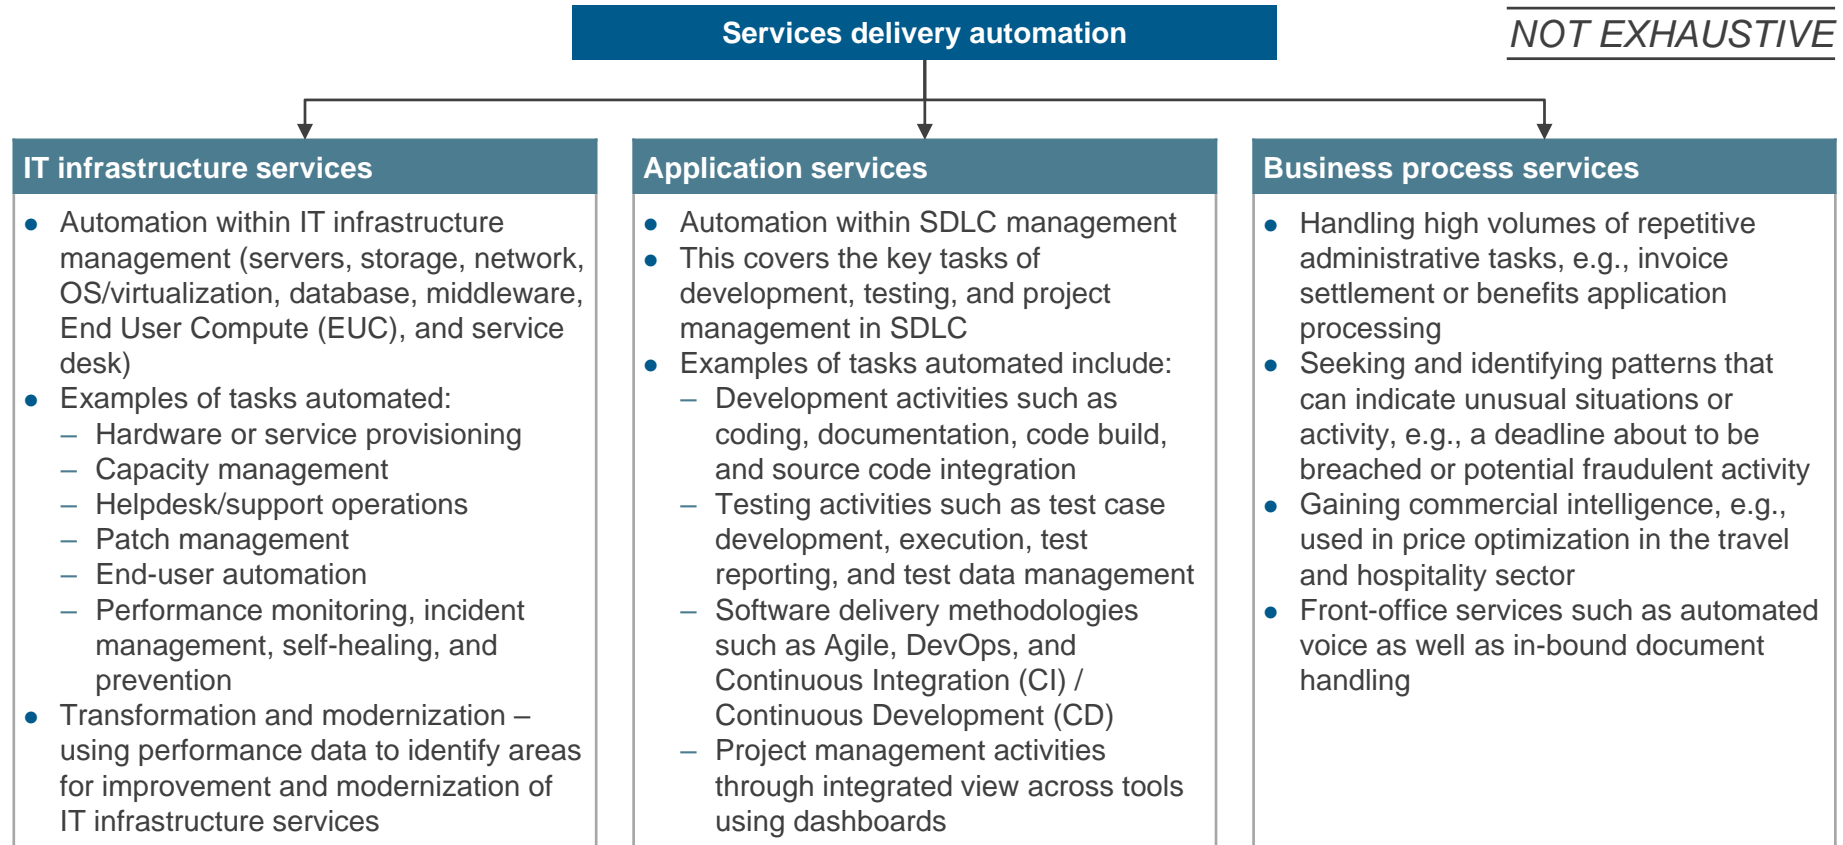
Services delivery automation

NOT EXHAUSTIVE

IT infrastructure services

- Automation within IT infrastructure management (servers, storage, network, OS/virtualization, database, middleware, End User Compute (EUC), and service desk)
- Examples of tasks automated:
  – Hardware or service provisioning
  – Capacity management
  – Helpdesk/support operations
  – Patch management
  – End-user automation
  – Performance monitoring, incident management, self-healing, and prevention
- Transformation and modernization – using performance data to identify areas for improvement and modernization of IT infrastructure services

Application services

- Automation within SDLC management
- This covers the key tasks of development, testing, and project management in SDLC
- Examples of tasks automated include:
  – Development activities such as coding, documentation, code build, and source code integration
  – Testing activities such as test case development, execution, test reporting, and test data management
  – Software delivery methodologies such as Agile, DevOps, and Continuous Integration (CI) / Continuous Development (CD)
  – Project management activities through integrated view across tools using dashboards

Business process services

- Handling high volumes of repetitive administrative tasks, e.g., invoice settlement or benefits application processing
- Seeking and identifying patterns that can indicate unusual situations or activity, e.g., a deadline about to be breached or potential fraudulent activity
- Gaining commercial intelligence, e.g., used in price optimization in the travel and hospitality sector
- Front-office services such as automated voice as well as in-bound document handling